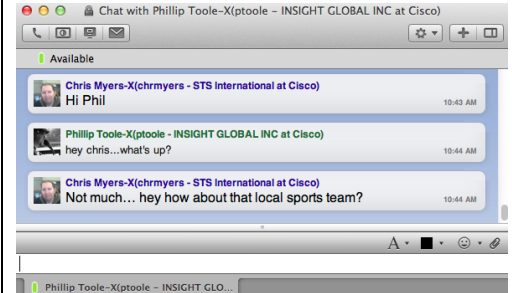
Chat with Phillip Toole-X(ptoole - INSIGHT GLOBAL INC at Cisco)

Available

Chris Myers-X(chrmyers - STS International at Cisco)
Hi Phil
10:43 AM

Phillip Toole-X(ptoole - INSIGHT GLOBAL INC at Cisco)
hey chris...what's up?
10:44 AM

Chris Myers-X(chrmyers - STS International at Cisco)
Not much… hey how about that local sports team?
10:44 AM

A

Phillip Toole-X(ptoole - INSIGHT GLO...